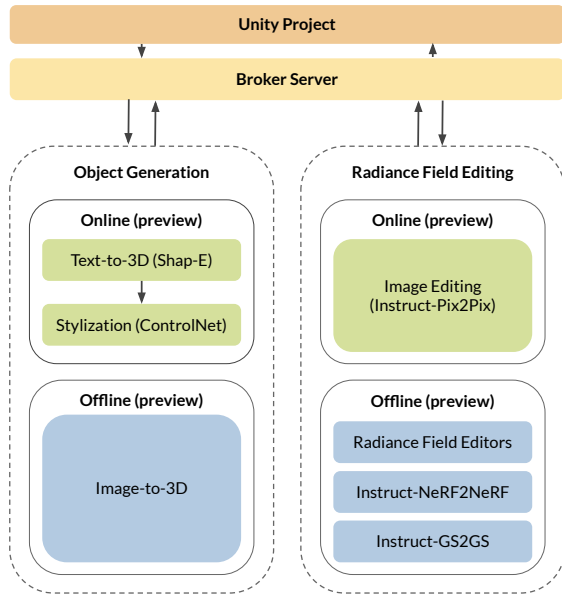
Unity Project

Broker Server

Object Generation

Online (preview)

Text-to-3D (Shap-E)

Stylization (ControlNet)

Offline (preview)

Image-to-3D

Radiance Field Editing

Online (preview)

Image Editing
(Instruct-Pix2Pix)

Offline (preview)

Radiance Field Editors

Instruct-NeRF2NeRF

Instruct-GS2GS